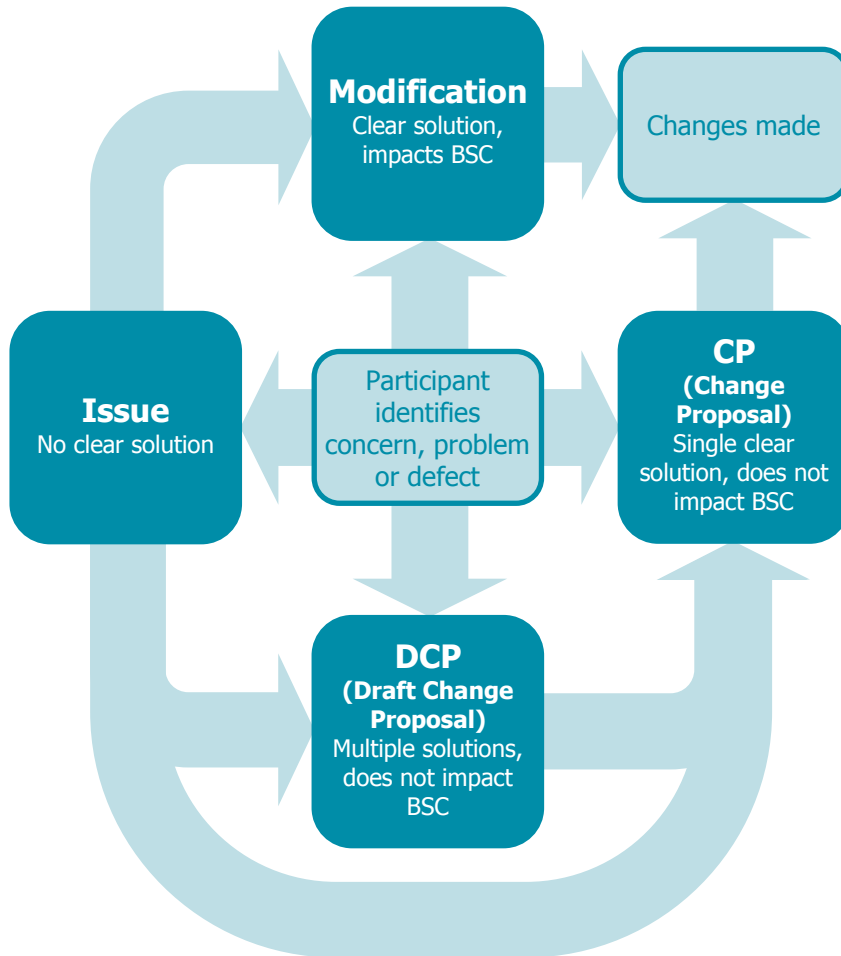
Modification
Clear solution, impacts BSC

Changes made

Issue
No clear solution

Participant identifies concern, problem or defect

CP
(Change Proposal)
Single clear solution, does not impact BSC

DCP
(Draft Change Proposal)
Multiple solutions, does not impact BSC